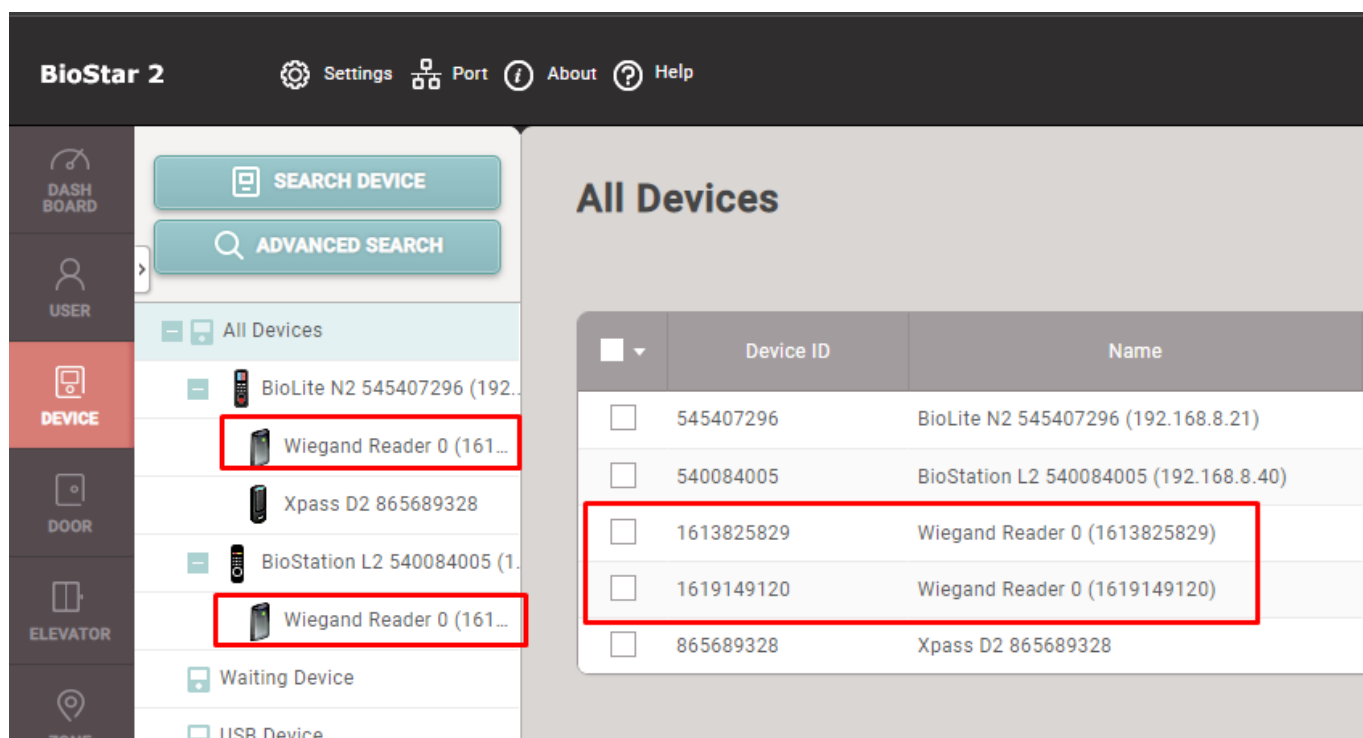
BioStar 2
Settings Port About Help

DASH BOARD
USER
DEVICE
DOOR
ELEVATOR
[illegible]

SEARCH DEVICE
ADVANCED SEARCH

All Devices
BioLite N2 545407296 (192...
Wiegand Reader 0 (161...
Xpass D2 865689328
BioStation L2 540084005 (1...
Wiegand Reader 0 (161...
Waiting Device
USB Device

All Devices

| | Device ID | Name |
|---|---|---|
| | 545407296 | BioLite N2 545407296 (192.168.8.21) |
| | 540084005 | BioStation L2 540084005 (192.168.8.40) |
| | 1613825829 | Wiegand Reader 0 (1613825829) |
| | 1619149120 | Wiegand Reader 0 (1619149120) |
| | 865689328 | Xpass D2 865689328 |